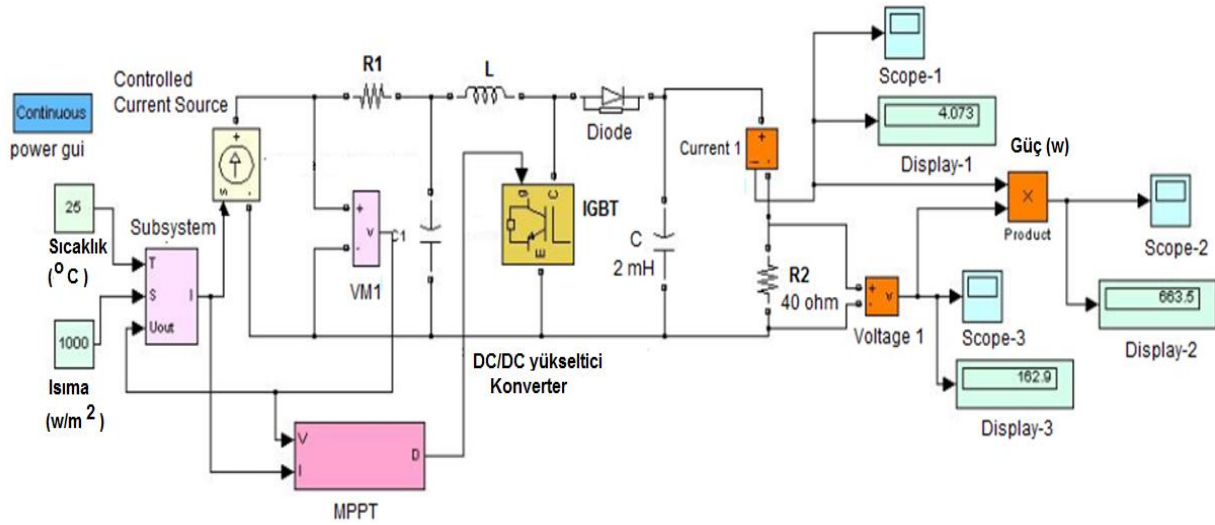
Continuous
power gui

Controlled Current Source

R1

L

Diode

Scope-1

4.073

Display-1

Current 1

Güç (w)

25

Sıcaklık ($^{O}$C )

Subsystem

T

S

Uout

I

VM1

v

C1

IGBT

g

C

E

C
2 mH

Product

Scope-2

R2
40 ohm

Voltage 1

v

Scope-3

663.5

Display-2

1000

Isıma (w/m $^{2}$ )

DC/DC yükseltici Konverter

162.9

Display-3

V

I

D

MPPT